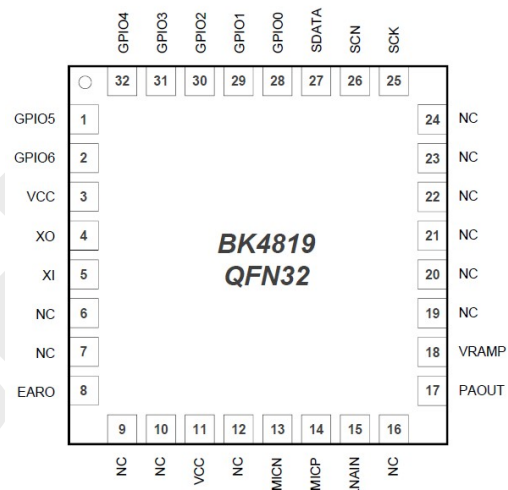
GPIO4 GPIO3 GPIO2 GPIO1 GPIO0 SDATA SCN SCK

32 31 30 29 28 27 26 25

GPIO5 1
GPIO6 2
VCC 3
XO 4
XI 5
NC 6
NC 7
EARO 8

24 NC
23 NC
22 NC
21 NC
20 NC
19 NC
18 VRAMP
17 PAOUT

BK4819
QFN32

9 10 11 12 13 14 15 16

NC NC VCC NC MICN MICP NAIN NC